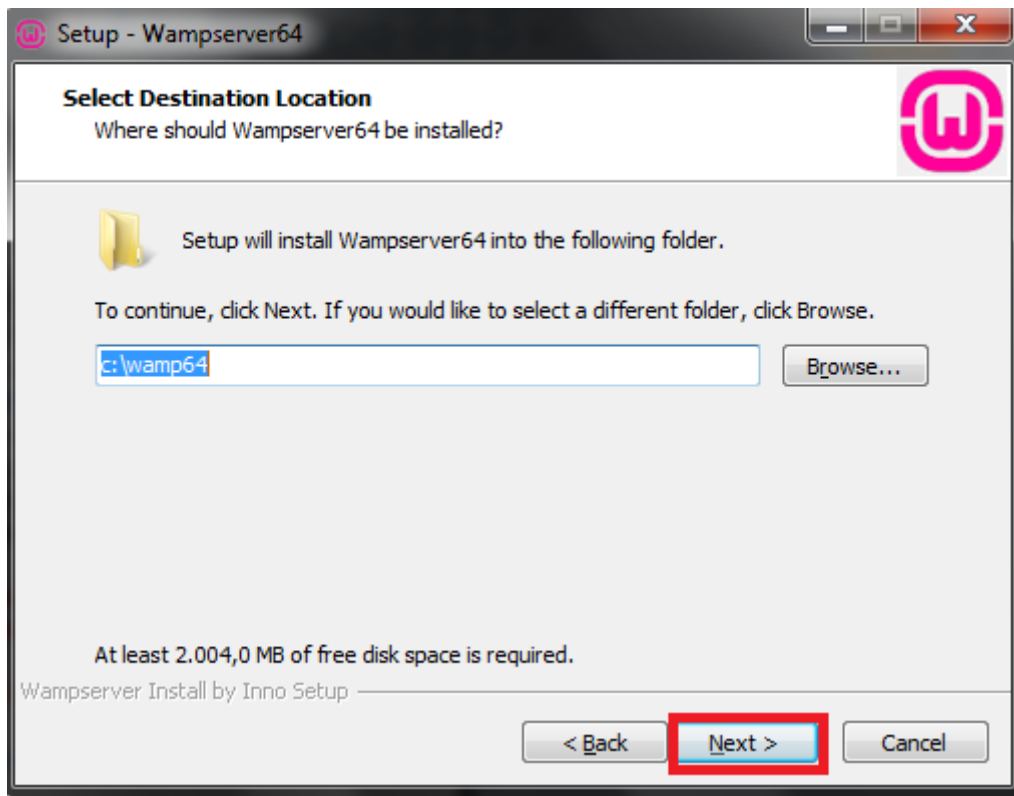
Setup - Wampserver64

Select Destination Location
Where should Wampserver64 be installed?

Setup will install Wampserver64 into the following folder.

To continue, click Next. If you would like to select a different folder, click Browse.

c:\wamp64

Browse...

At least 2.004,0 MB of free disk space is required.

Wampserver Install by Inno Setup

< Back

Next >

Cancel